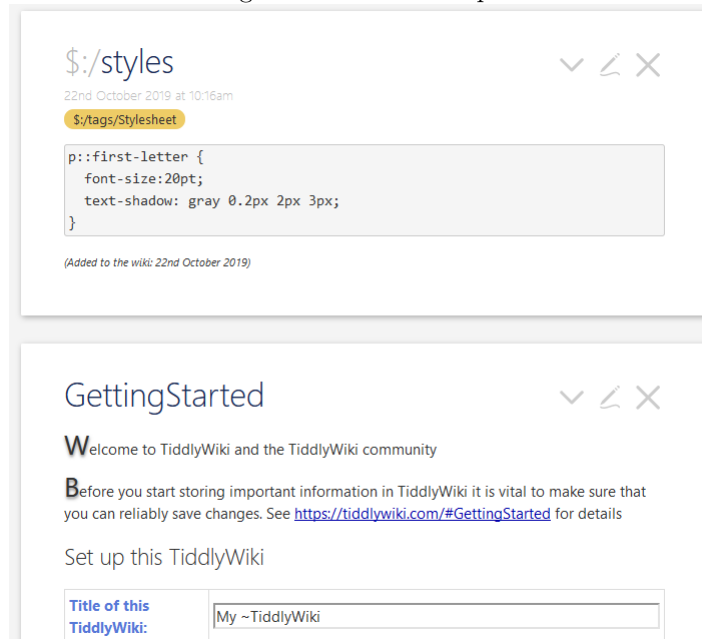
$:/styles

22nd October 2019 at 10:16am

$:/tags/Stylesheet

```
p::first-letter {
  font-size:20pt;
  text-shadow: gray 0.2px 2px 3px;
}
```

(Added to the wiki: 22nd October 2019)

GettingStarted

Welcome to TiddlyWiki and the TiddlyWiki community

Before you start storing important information in TiddlyWiki it is vital to make sure that you can reliably save changes. See https://tiddlywiki.com/#GettingStarted for details

Set up this TiddlyWiki

| Title of this TiddlyWiki: | My ~TiddlyWiki |
|---|---|